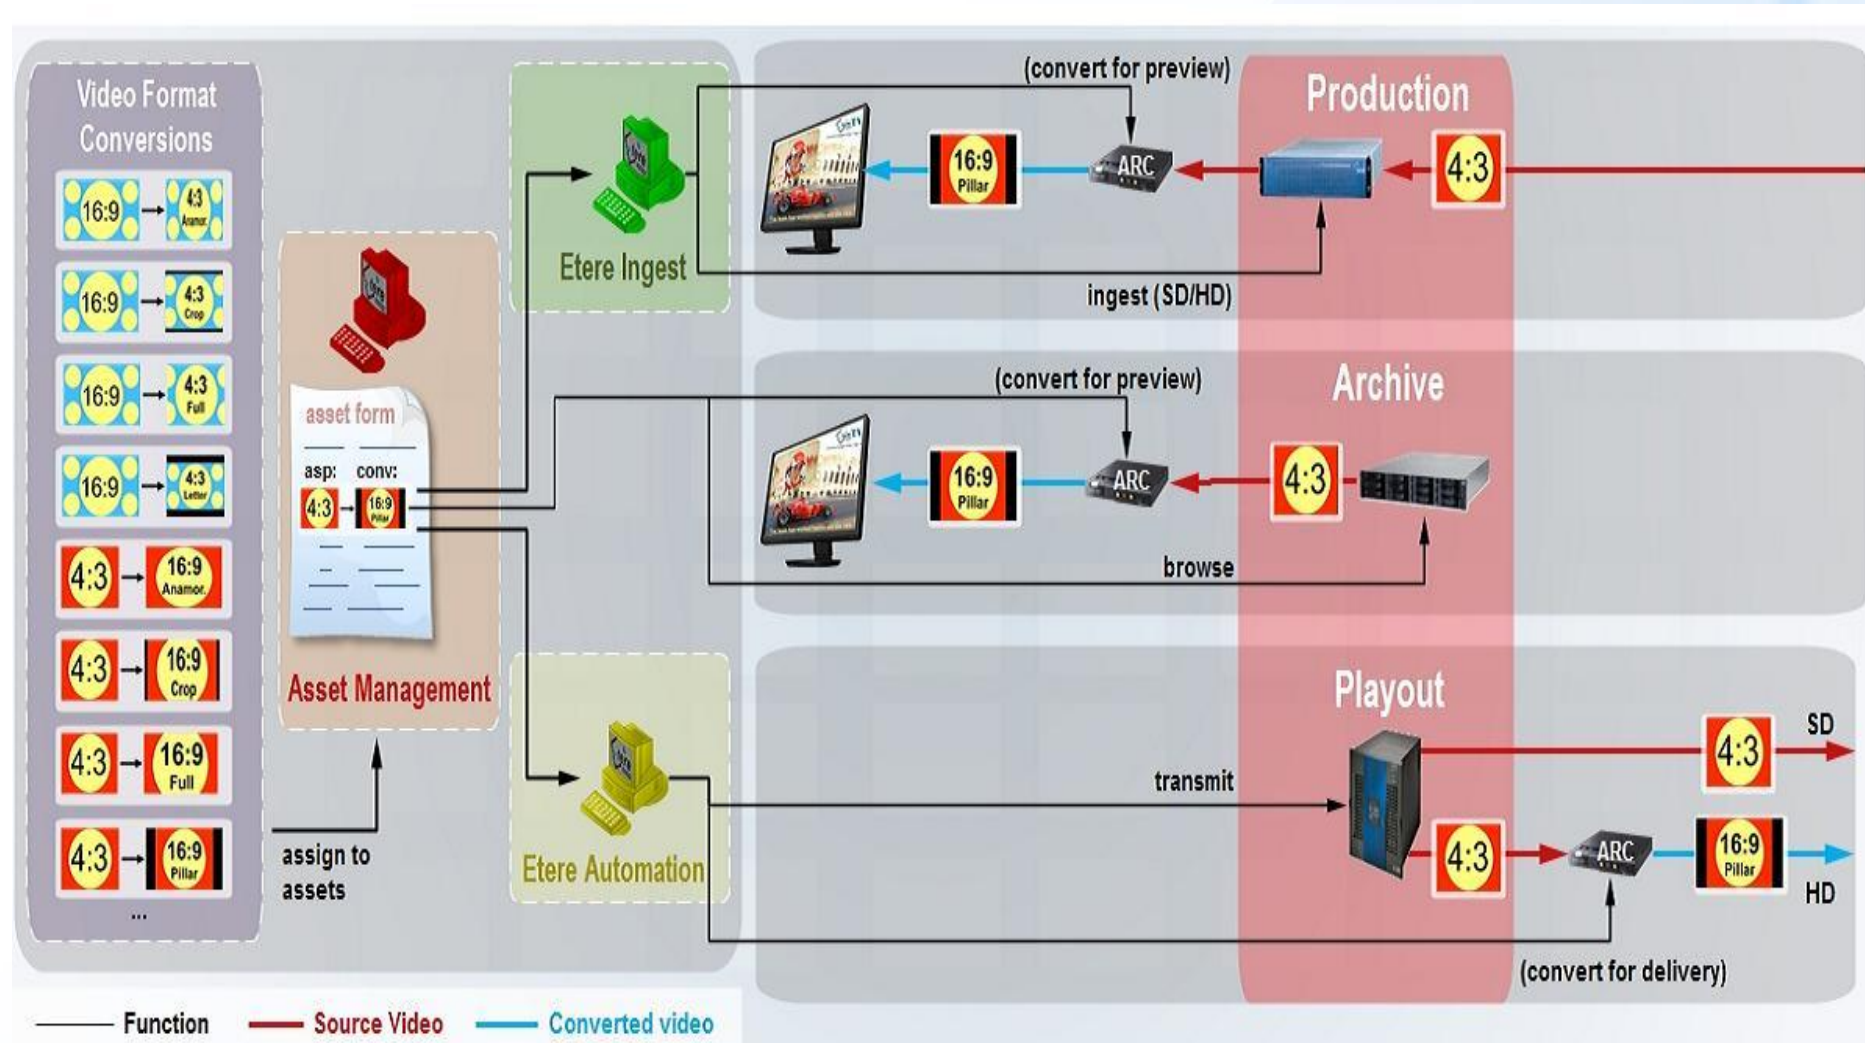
Video Format Conversions

16:9 → 4:3 Anamor.

16:9 → 4:3 Crop

16:9 → 4:3 Full

16:9 → 4:3 Letter

4:3 → 16:9 Anamor.

4:3 → 16:9 Crop

4:3 → 16:9 Full

4:3 → 16:9 Pillar

...

asset form

asp: conv:

4:3 → 16:9 Pillar

Asset Management

assign to assets

Etere Ingest

Etere Automation

(convert for preview)

Production

16:9 Pillar

ARC

4:3

ingest (SD/HD)

(convert for preview)

Archive

16:9 Pillar

ARC

4:3

browse

Playout

transmit

4:3

SD

4:3

ARC

16:9 Pillar

HD

(convert for delivery)

Function

Source Video

Converted video